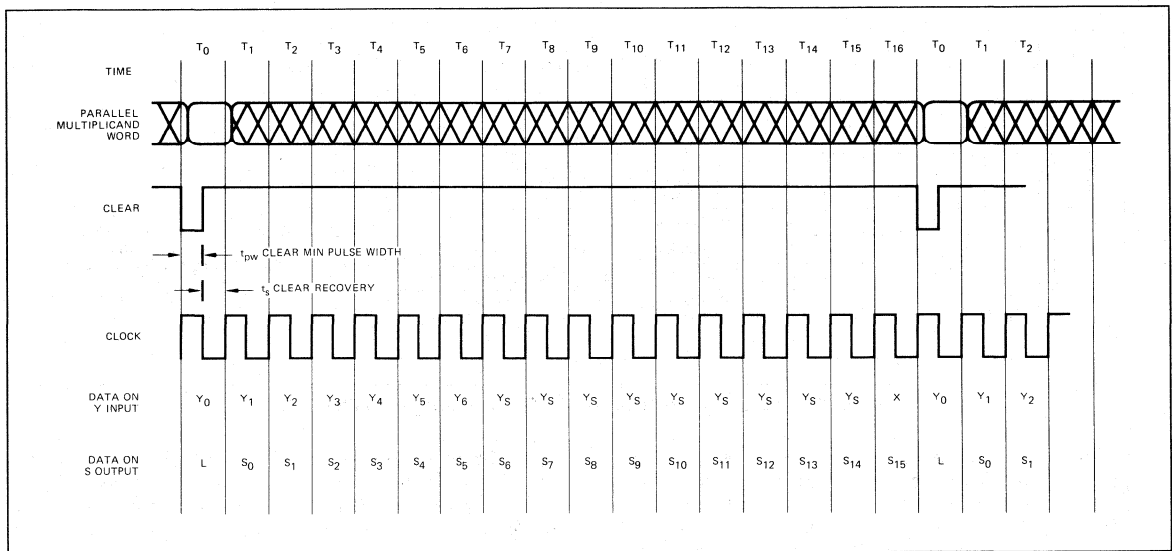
TIME

$T_0$ $T_1$ $T_2$ $T_3$ $T_4$ $T_5$ $T_6$ $T_7$ $T_8$ $T_9$ $T_{10}$ $T_{11}$ $T_{12}$ $T_{13}$ $T_{14}$ $T_{15}$ $T_{16}$ $T_0$ $T_1$ $T_2$

PARALLEL MULTIPLICAND WORD

CLEAR

$t_{pw}$ CLEAR MIN PULSE WIDTH

$t_s$ CLEAR RECOVERY

CLOCK

DATA ON Y INPUT

$Y_0$ $Y_1$ $Y_2$ $Y_3$ $Y_4$ $Y_5$ $Y_6$ $Y_S$ $Y_S$ $Y_S$ $Y_S$ $Y_S$ $Y_S$ $Y_S$ $Y_S$ $Y_S$ X $Y_0$ $Y_1$ $Y_2$

DATA ON S OUTPUT

L $S_0$ $S_1$ $S_2$ $S_3$ $S_4$ $S_5$ $S_6$ $S_7$ $S_8$ $S_9$ $S_{10}$ $S_{11}$ $S_{12}$ $S_{13}$ $S_{14}$ $S_{15}$ L $S_0$ $S_1$